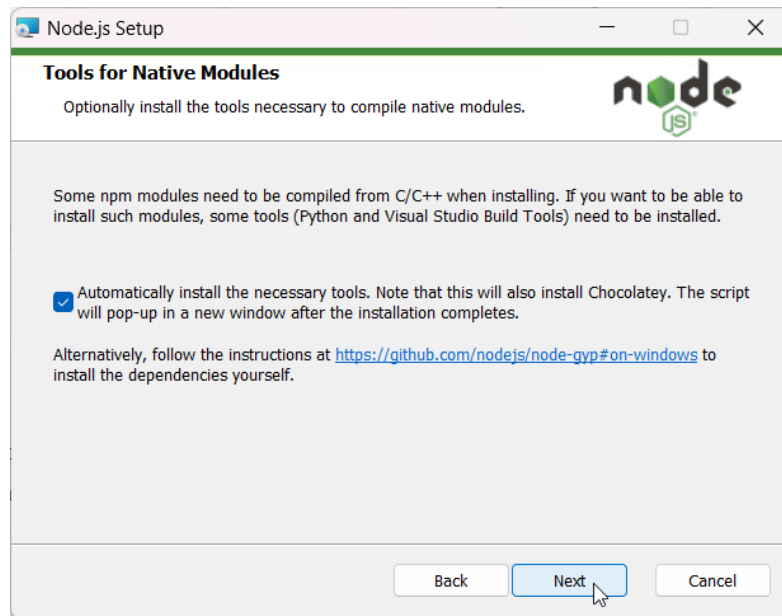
Node.js Setup

Tools for Native Modules

Optionally install the tools necessary to compile native modules.

node JS

Some npm modules need to be compiled from C/C++ when installing. If you want to be able to install such modules, some tools (Python and Visual Studio Build Tools) need to be installed.

Automatically install the necessary tools. Note that this will also install Chocolatey. The script will pop-up in a new window after the installation completes.

Alternatively, follow the instructions at https://github.com/nodejs/node-gyp#on-windows to install the dependencies yourself.

Back Next Cancel